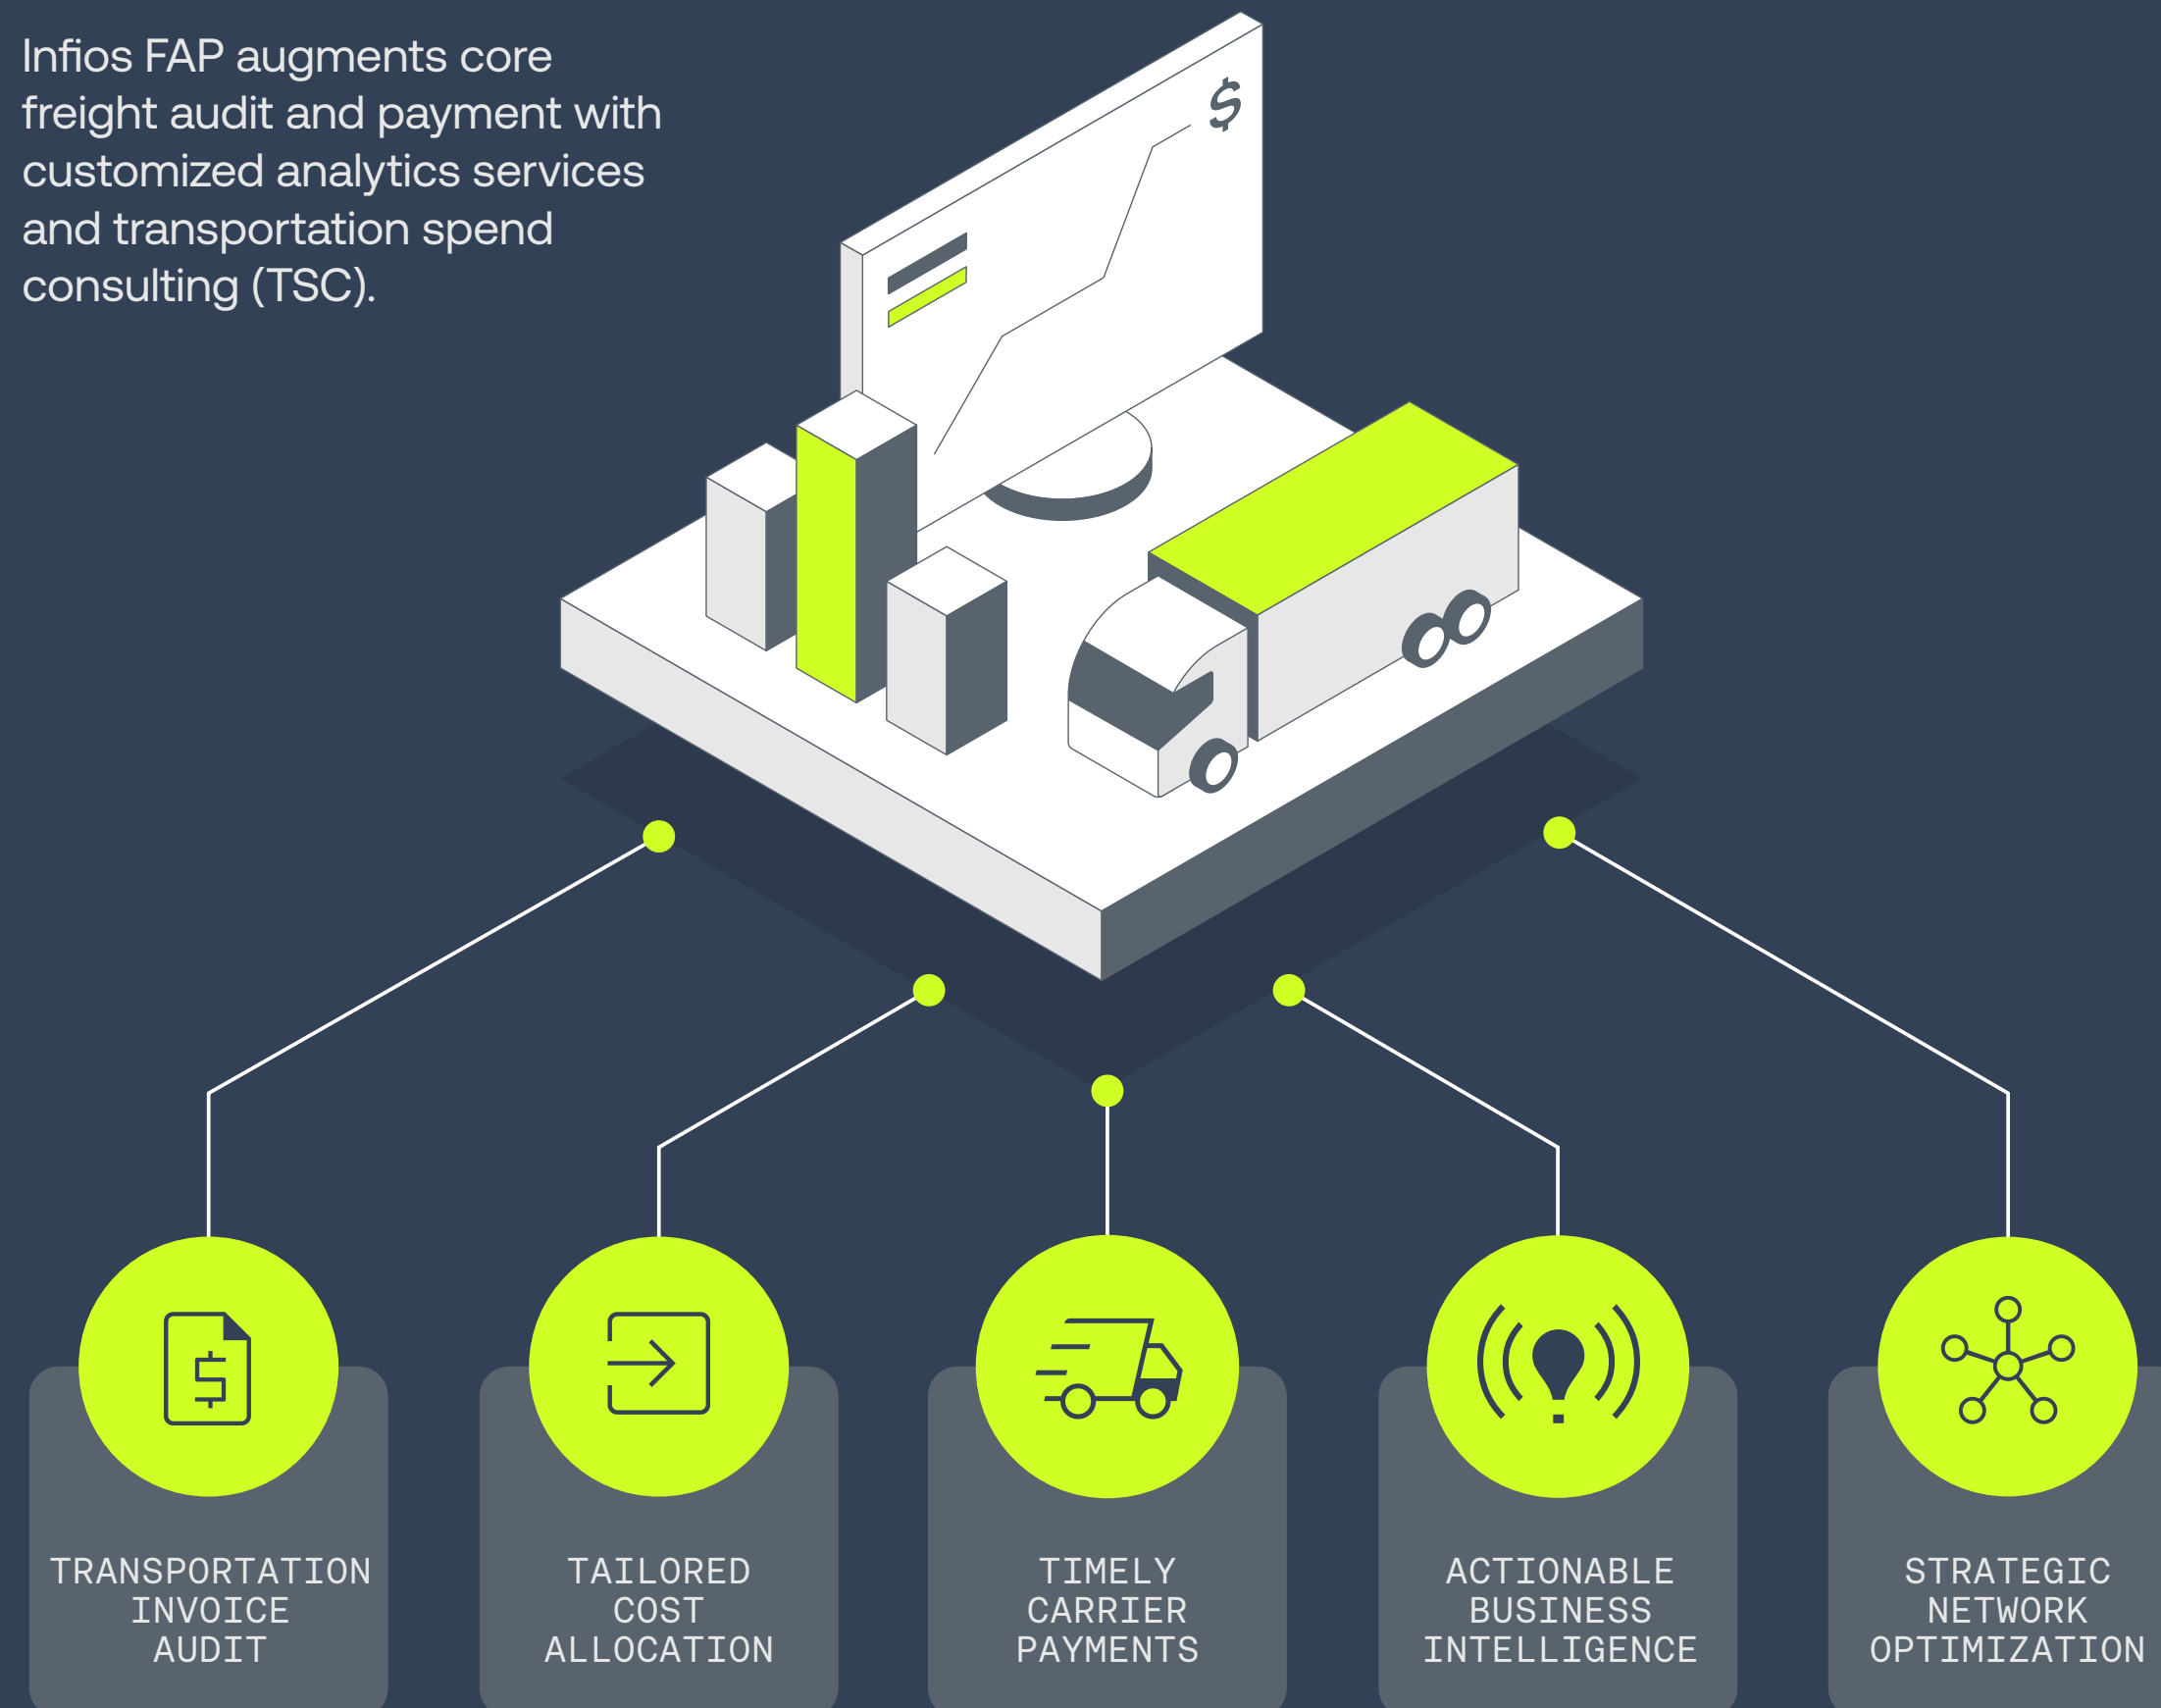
Infios FAP augments core freight audit and payment with customized analytics services and transportation spend consulting (TSC).

$

TRANSPORTATION INVOICE AUDIT

TAILORED COST ALLOCATION

TIMELY CARRIER PAYMENTS

ACTIONABLE BUSINESS INTELLIGENCE

STRATEGIC NETWORK OPTIMIZATION